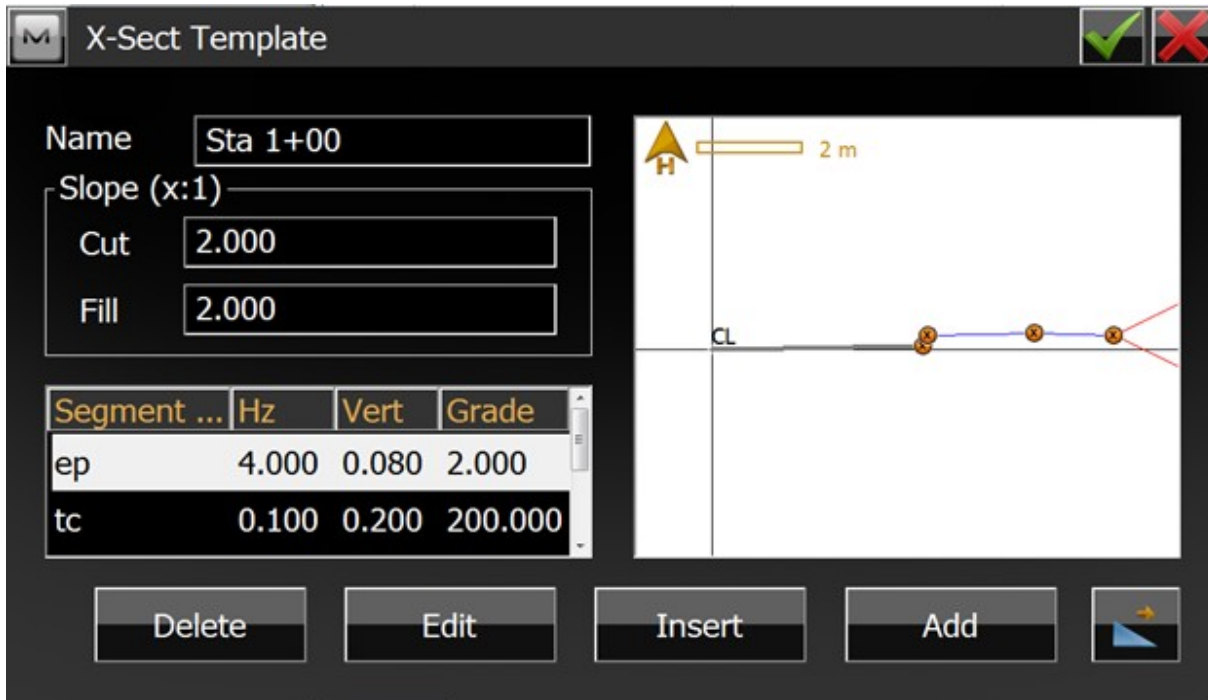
M X-Sect Template

Name Sta 1+00

Slope (x:1)

Cut 2.000

Fill 2.000

| Segment ... | Hz | Vert | Grade |
|---|---|---|---|
| ep | 4.000 | 0.080 | 2.000 |
| tc | 0.100 | 0.200 | 200.000 |

H 2 m

CL

Delete Edit Insert Add